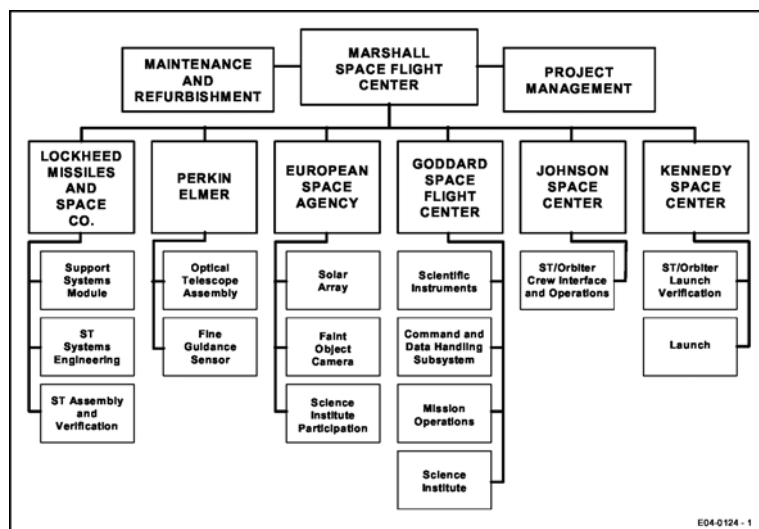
MAINTENANCE AND REFURBISHMENT

MARSHALL SPACE FLIGHT CENTER

PROJECT MANAGEMENT

LOCKHEED MISSILES AND SPACE CO.

Support Systems Module

ST Systems Engineering

ST Assembly and Verification

PERKIN ELMER

Optical Telescope Assembly

Fine Guidance Sensor

EUROPEAN SPACE AGENCY

Solar Array

Faint Object Camera

Science Institute Participation

GODDARD SPACE FLIGHT CENTER

Scientific Instruments

Command and Data Handling Subsystem

Mission Operations

Science Institute

JOHNSON SPACE CENTER

ST/Orbiter Crew Interface and Operations

KENNEDY SPACE CENTER

ST/Orbiter Launch Verification

Launch

E04-0124 - 1